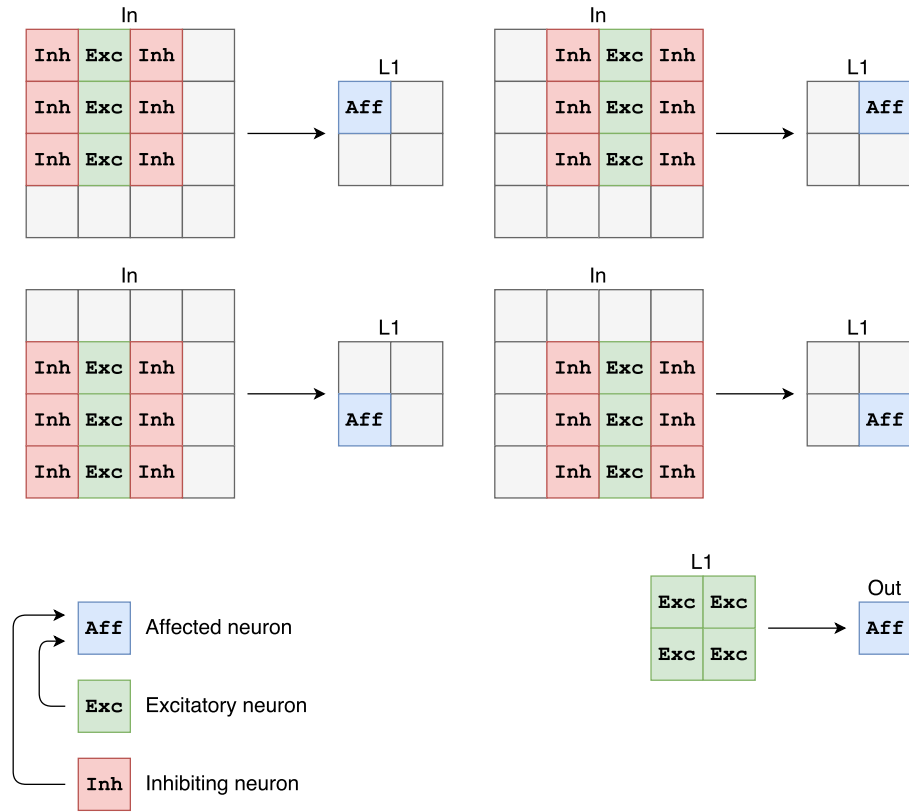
In

| Inh | Exc | Inh | |
|---|---|---|---|
| Inh | Exc | Inh | |
| Inh | Exc | Inh | |
| | | | |

L1

| Aff | |
|---|---|
| | |

In

| | Inh | Exc | Inh |
|---|---|---|---|
| | Inh | Exc | Inh |
| | Inh | Exc | Inh |
| | | | |

L1

| | Aff |
|---|---|
| | |

In

| | | | |
|---|---|---|---|
| Inh | Exc | Inh | |
| Inh | Exc | Inh | |
| Inh | Exc | Inh | |

L1

| | |
|---|---|
| Aff | |

In

| | | | |
|---|---|---|---|
| | Inh | Exc | Inh |
| | Inh | Exc | Inh |
| | Inh | Exc | Inh |

L1

| | |
|---|---|
| | Aff |

Aff Affected neuron

Exc Excitatory neuron

Inh Inhibiting neuron

L1

| Exc | Exc |
|---|---|
| Exc | Exc |

Out

Aff